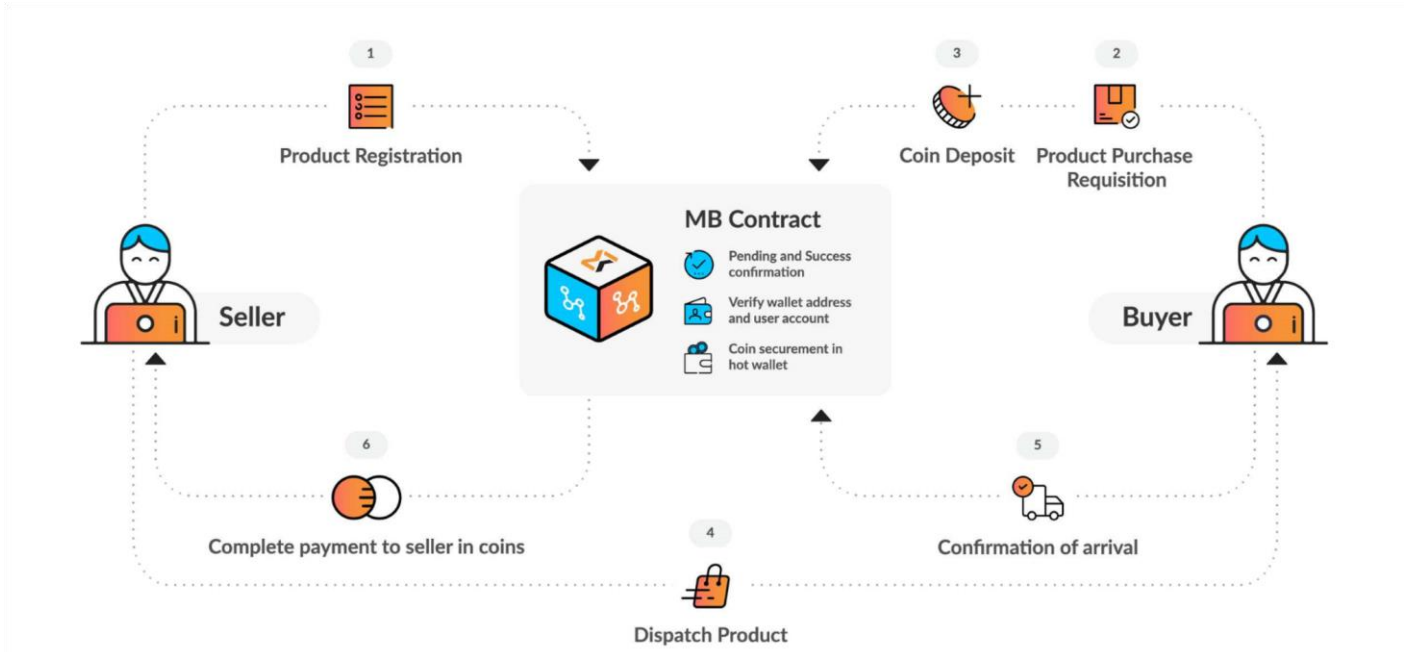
1
Product Registration

3
Coin Deposit

2
Product Purchase Requisition

MB Contract
Pending and Success confirmation
Verify wallet address and user account
Coin securement in hot wallet

Seller

Buyer

6
Complete payment to seller in coins

5
Confirmation of arrival

4
Dispatch Product